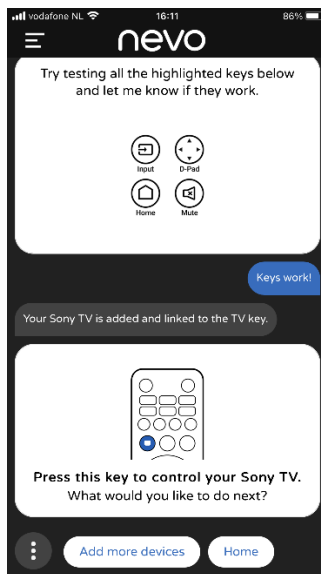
vodafone NL 16:11 86%

nevo

Try testing all the highlighted keys below and let me know if they work.

Input D-Pad
Home Mute

Keys work!

Your Sony TV is added and linked to the TV key.

Press this key to control your Sony TV.
What would you like to do next?

Add more devices
Home